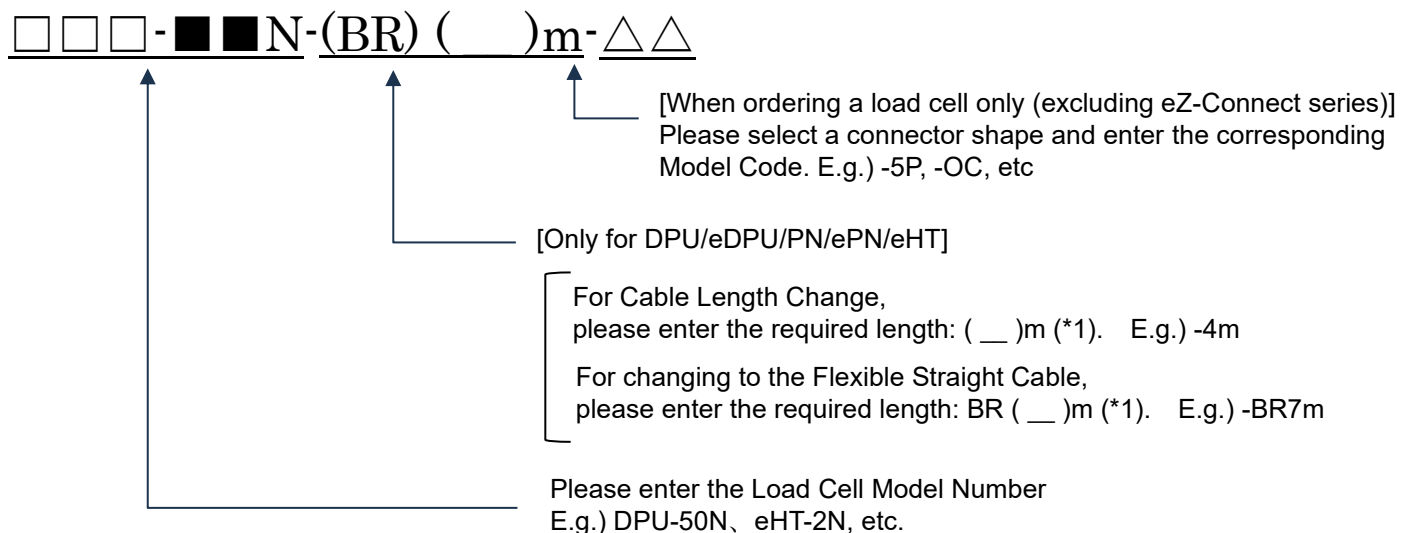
□□□-■■N-(BR) ( )m-△△

[When ordering a load cell only (excluding eZ-Connect series)] Please select a connector shape and enter the corresponding Model Code. E.g.) -5P, -OC, etc

[Only for DPU/eDPU/PN/ePN/eHT]

For Cable Length Change, please enter the required length: ( __ )m (*1). E.g.) -4m

For changing to the Flexible Straight Cable, please enter the required length: BR ( __ )m (*1). E.g.) -BR7m

Please enter the Load Cell Model Number
E.g.) DPU-50N、eHT-2N, etc.